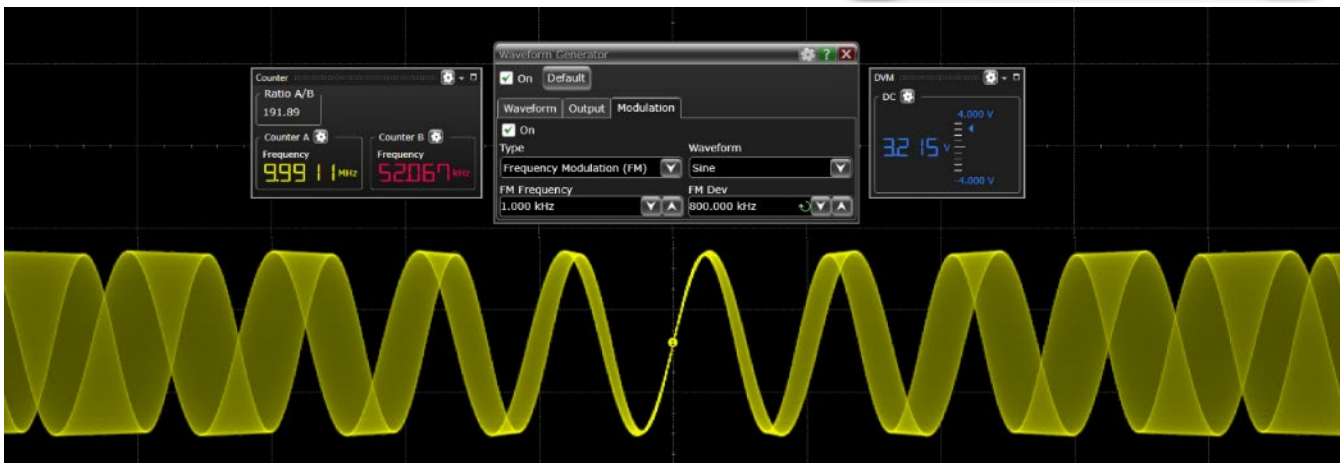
Counter
Ratio A/B
191.89
Counter A
Frequency
9.9911 MHz
Counter B
Frequency
52.067 kHz

Waveform Generator
On
Default
Waveform
Output
Modulation
On
Type
Frequency Modulation (FM)
Waveform
Sine
FM Frequency
1.000 kHz
FM Dev
800.000 kHz

DVM
DC
4.000 V
3.215 V
-4.000 V